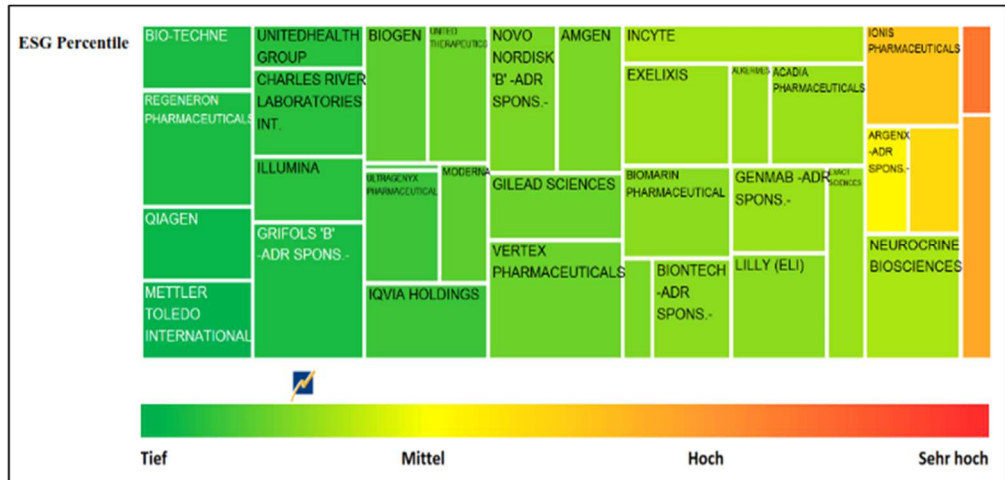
ESG Percentile

BIO-TECHNE

REGENERON PHARMACEUTICALS

QIAGEN

METTLER TOLEDO INTERNATIONAL

UNITEDHEALTH GROUP

CHARLES RIVER LABORATORIES INT.

ILLUMINA

GRIFOLS 'B' -ADR SPONS.-

BIOGEN

UNITED THERAPEUTICS

ULTRAGENYX PHARMACEUTICAL

MODERNA

IQVIA HOLDINGS

NOVO NORDISK 'B' -ADR SPONS.-

AMGEN

GILEAD SCIENCES

VERTEX PHARMACEUTICALS

INCYTE

EXELIXIS

ALKERMES

ACADIA PHARMACEUTICALS

BIOMARIN PHARMACEUTICAL

GENMAB -ADR SPONS.-

EXACT SCIENCES

BIONTECH -ADR SPONS.-

LILLY (ELI)

IONIS PHARMACEUTICALS

ARGENX -ADR SPONS.-

NEUROCRINE BIOSCIENCES

Tief

Mittel

Hoch

Sehr hoch